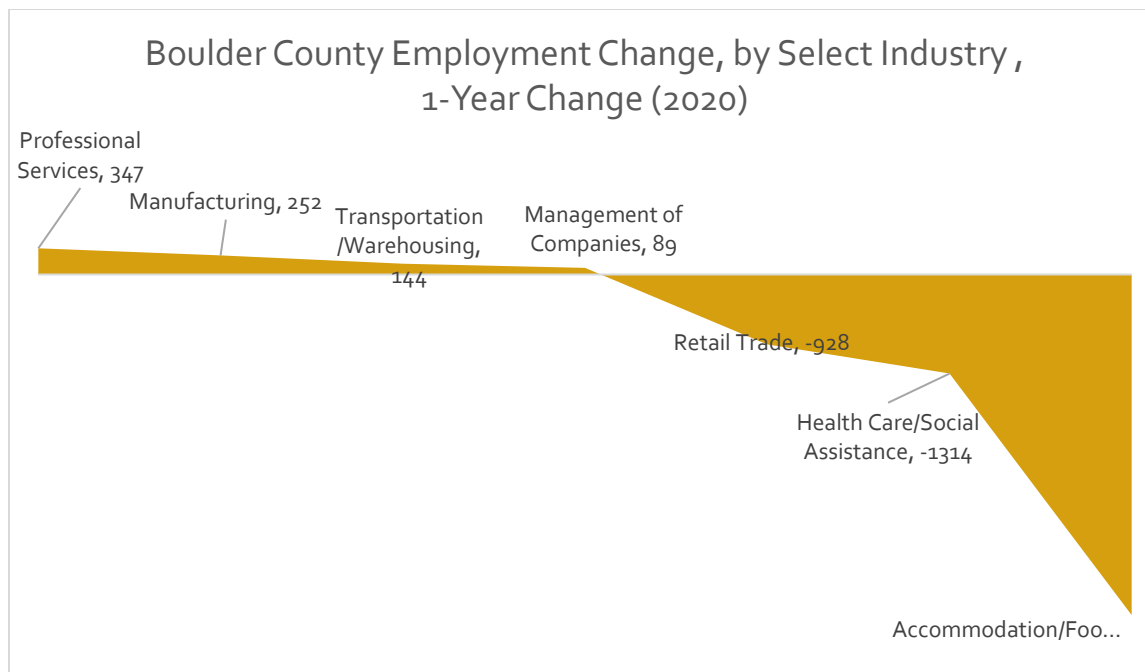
Boulder County Employment Change, by Select Industry , 1-Year Change (2020)

Professional Services, 347

Manufacturing, 252

Transportation /Warehousing, 144

Management of Companies, 89

Retail Trade, -928

Health Care/Social Assistance, -1314

Accommodation/Foo...